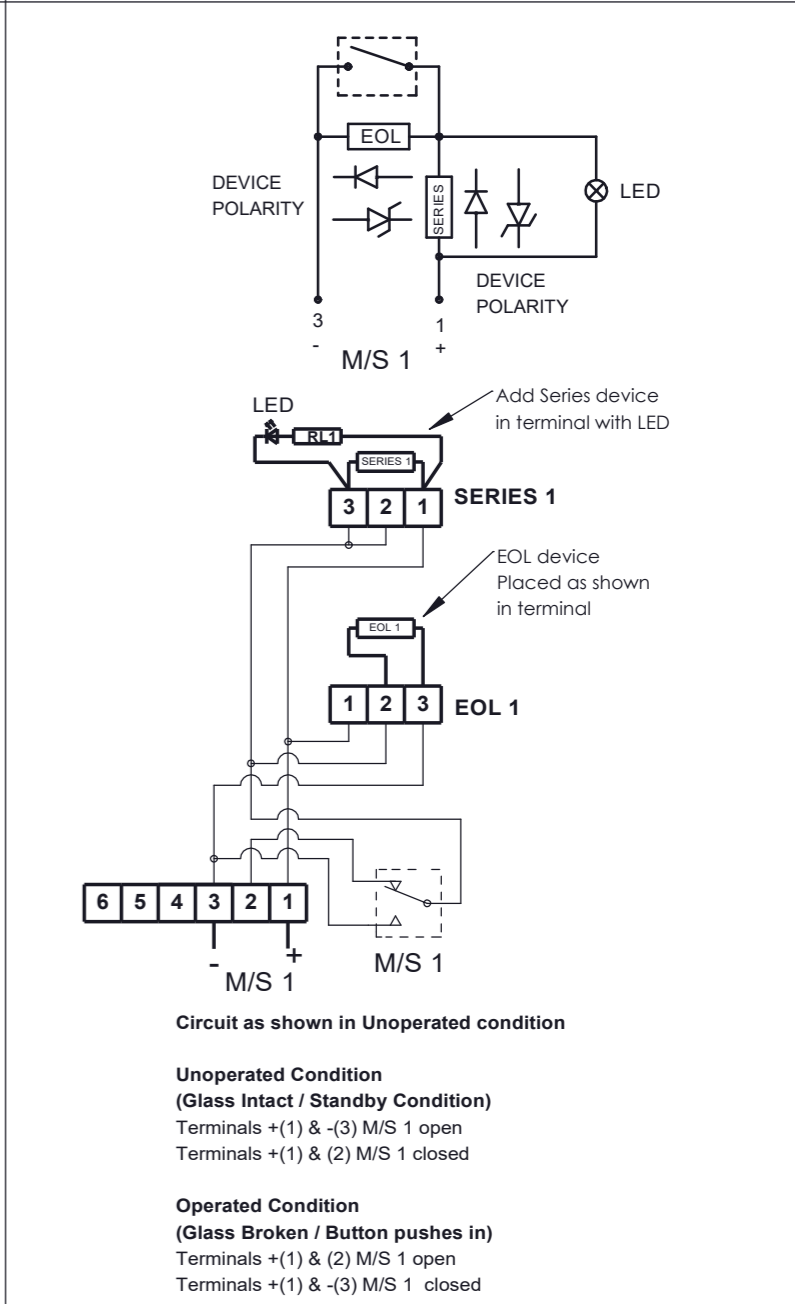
EOL

DEVICE POLARITY

SERIES

LED

DEVICE POLARITY

3
-

1
+

M/S 1

LED

RL1

Add Series device in terminal with LED

SERIES 1

3 2 1

SERIES 1

EOL device Placed as shown in terminal

EOL 1

1 2 3

EOL 1

6 5 4 3 2 1

-
+

M/S 1

M/S 1

**Circuit as shown in Unoperated condition**

**Unoperated Condition**
**(Glass Intact / Standby Condition)**
Terminals +(1) & -(3) M/S 1 open
Terminals +(1) & (2) M/S 1 closed

**Operated Condition**
**(Glass Broken / Button pushes in)**
Terminals +(1) & (2) M/S 1 open
Terminals +(1) & -(3) M/S 1 closed